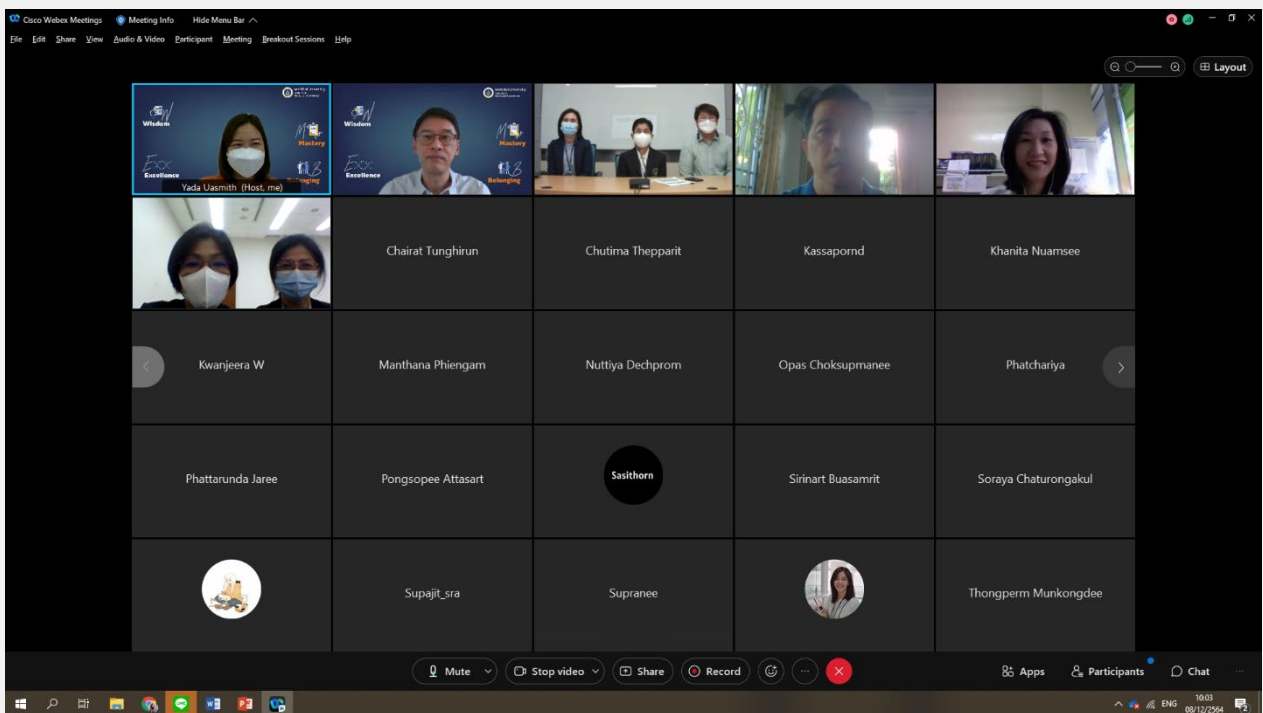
Cisco Webex Meetings   Meeting Info   Hide Menu Bar

File  Edit  Share  View  Audio & Video  Participant  Meeting  Breakout Sessions  Help

Layout

Wisdom
Mastery
Excellence
Belonging
Yada Uasmith (Host, me)

Wisdom
Mastery
Excellence
Belonging

Chairat Tunghirun
Chutima Thepparit
Kassapornd
Khanita Nuamsee
Kwanjeera W
Manthana Phiengam
Nuttiya Dechprom
Opas Choksupmanee
Phatchariya
Phattarunda Jaree
Pongsopee Attasart
Sasithorn
Sirinart Buasamrit
Soraya Chaturongakul
Supajit_sra
Supranee
Thongperm Munkongdee

Mute   Stop video   Share   Record   Apps   Participants   Chat

ENG 10:03 08/12/2564